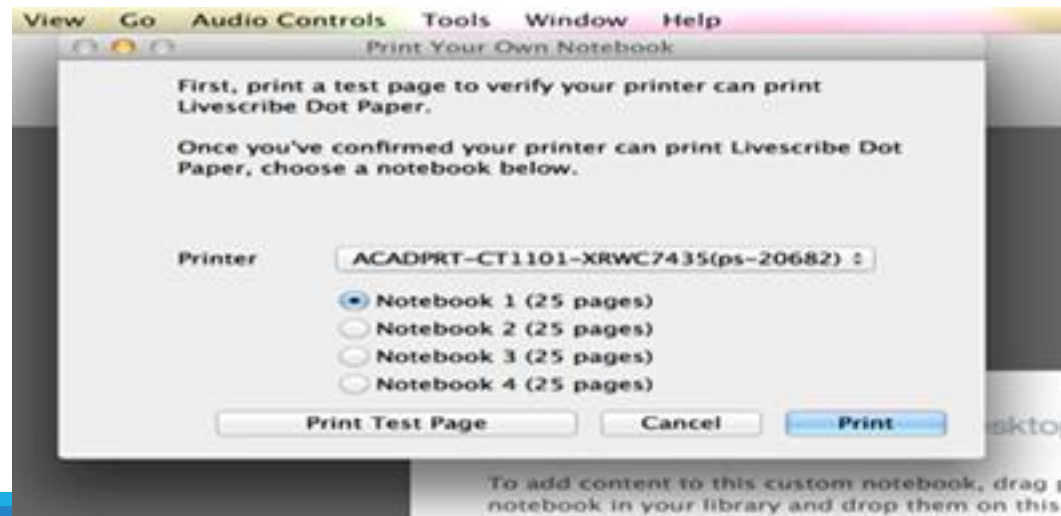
View Go Audio Controls Tools Window Help

Print Your Own Notebook

First, print a test page to verify your printer can print Livescribe Dot Paper.

Once you've confirmed your printer can print Livescribe Dot Paper, choose a notebook below.

Printer ACADPRT-CT1101-XRWC7435(ps-20682)

Notebook 1 (25 pages)
Notebook 2 (25 pages)
Notebook 3 (25 pages)
Notebook 4 (25 pages)

Print Test Page Cancel Print

sktop

To add content to this custom notebook, drag notebook in your library and drop them on this